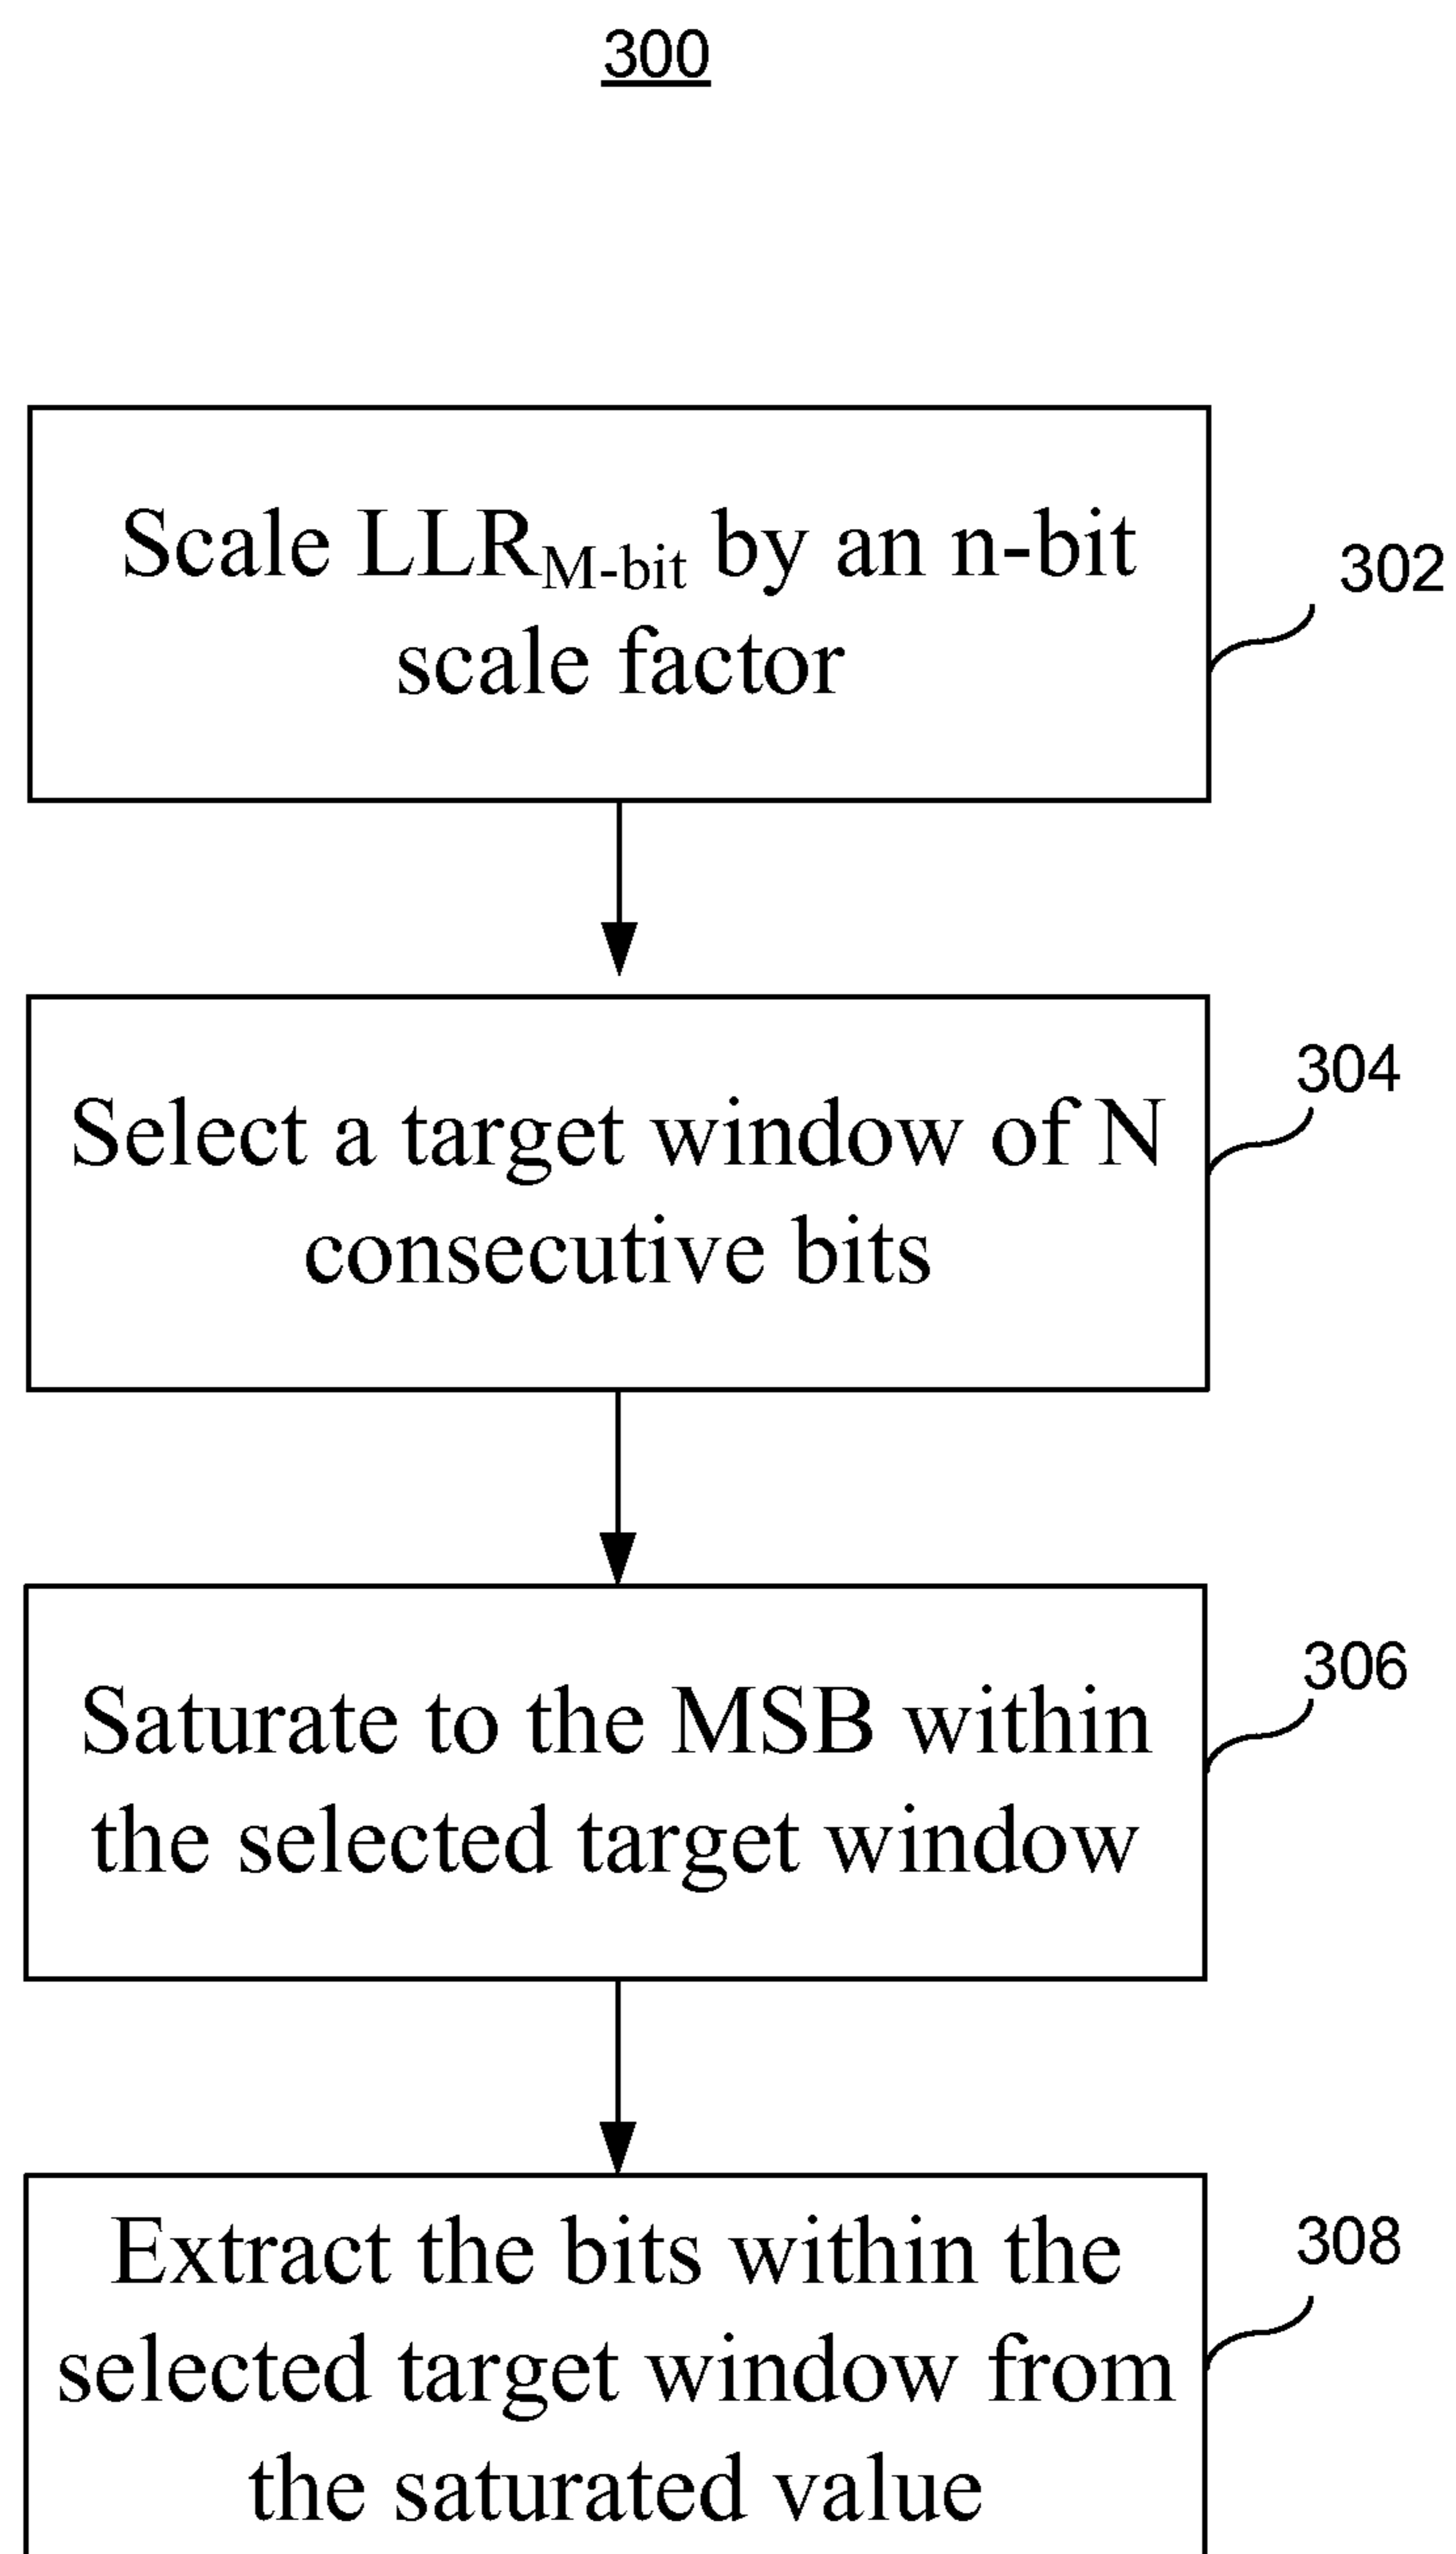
300

Scale $LLR_{M\text{-bit}}$ by an n-bit scale factor

302

Select a target window of N consecutive bits

304

Saturate to the MSB within the selected target window

306

Extract the bits within the selected target window from the saturated value

308